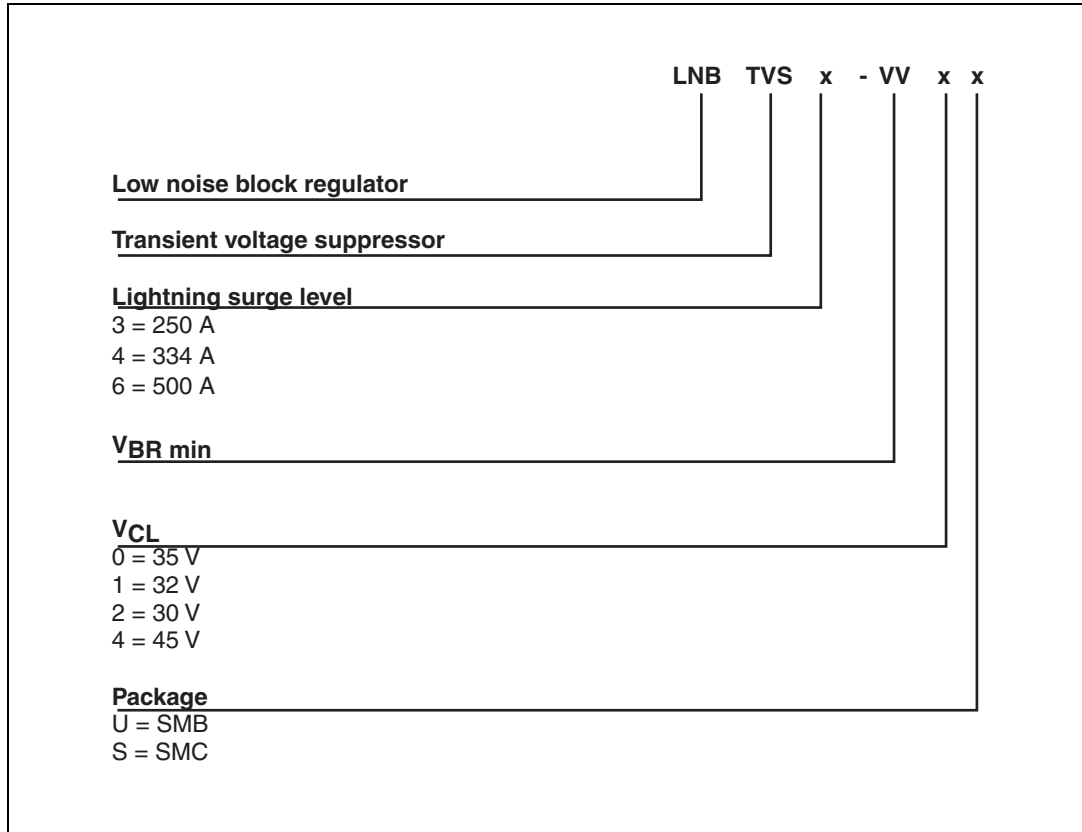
LNB TVS x - VV x x

Low noise block regulator

Transient voltage suppressor

Lightning surge level
3 = 250 A
4 = 334 A
6 = 500 A

$V_{BR\ min}$

$V_{CL}$
0 = 35 V
1 = 32 V
2 = 30 V
4 = 45 V

Package
U = SMB
S = SMC